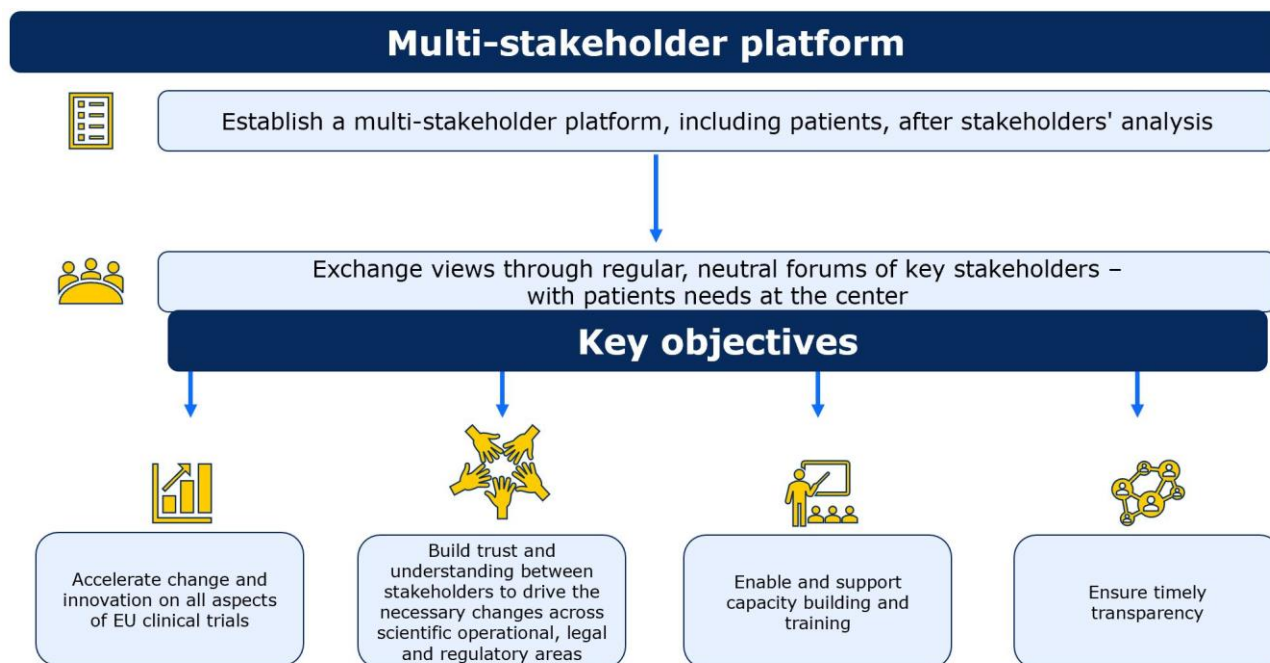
Multi-stakeholder platform

Establish a multi-stakeholder platform, including patients, after stakeholders' analysis

Exchange views through regular, neutral forums of key stakeholders – with patients needs at the center

Key objectives

Accelerate change and innovation on all aspects of EU clinical trials

Build trust and understanding between stakeholders to drive the necessary changes across scientific operational, legal and regulatory areas

Enable and support capacity building and training

Ensure timely transparency